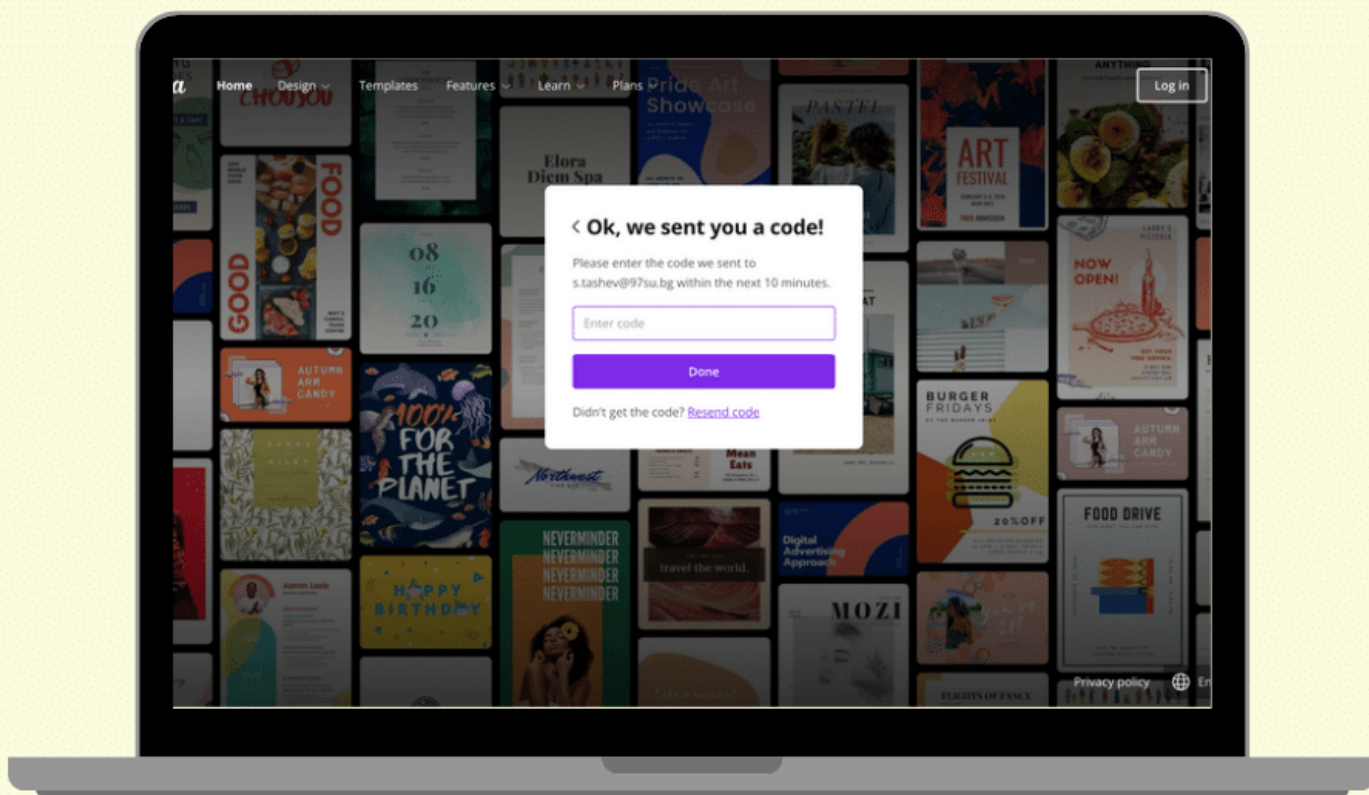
a Home Design Templates Features Learn Plans

Log in

Ok, we sent you a code!

Please enter the code we sent to s.tashev@97su.bg within the next 10 minutes.

Enter code

Done

Didn't get the code? Resend code

Pride Art Showcase

Elora Diem Spa

PASTEL

ART FESTIVAL

GOOD FOOD

08 16 20

AUTUMN ARM CANDY

NOW OPEN!

100% FOR THE PLANET

BURGER FRIDAYS

20%OFF

Mean Eats

Northwest

NEVERMINDER NEVERMINDER NEVERMINDER NEVERMINDER

travel the world.

Digital Advertising Approach

FOOD DRIVE

HAPPY BIRTHDAY

MOZI

FLIGHTS OF FANCY

Privacy policy En